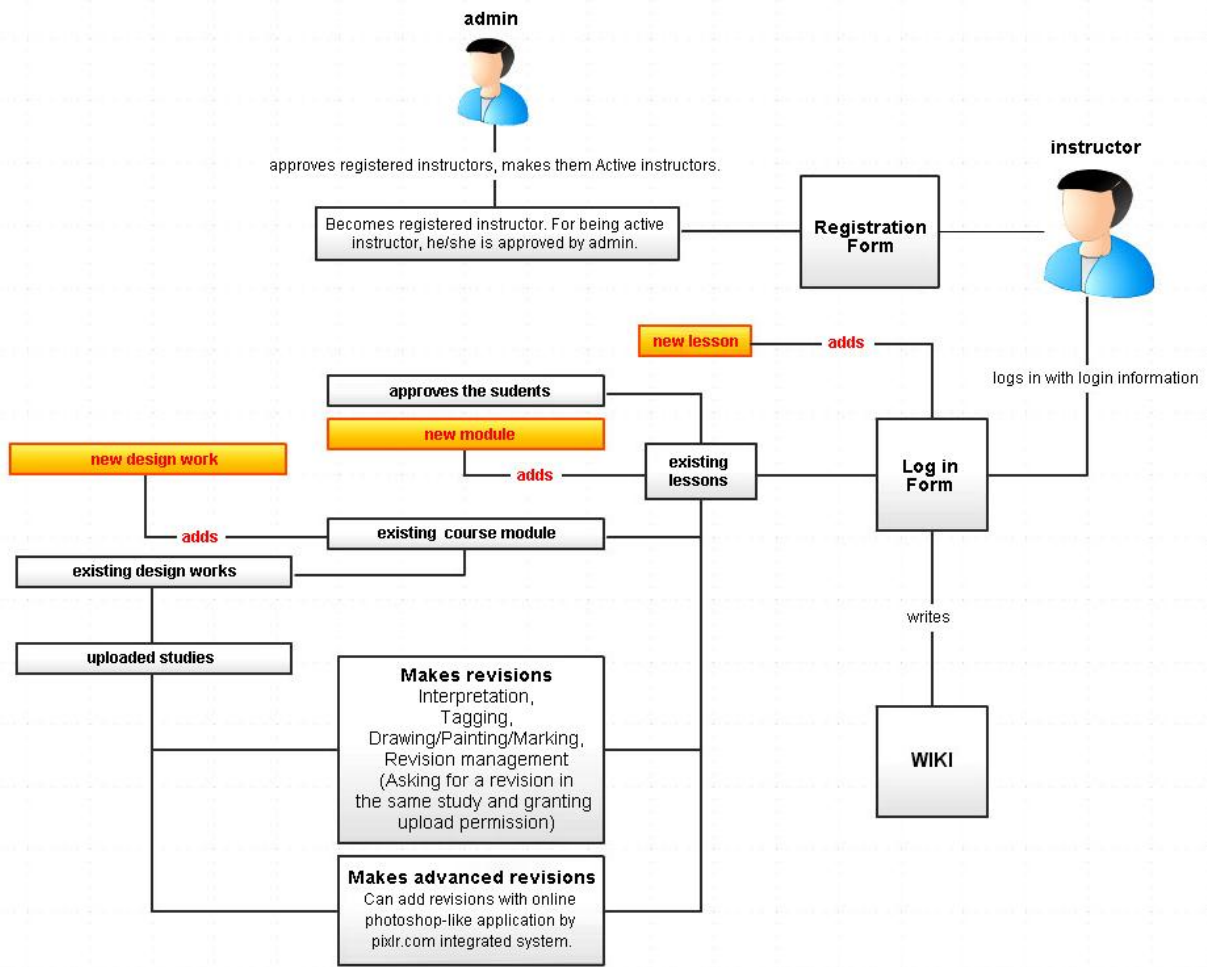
admin

approves registered instructors, makes them Active instructors.

Becomes registered instructor. For being active instructor, he/she is approved by admin.

Registration Form

instructor

new lesson

adds

logs in with login information

approves the sudents

new module

adds

existing lessons

Log in Form

new design work

adds

existing course module

existing design works

writes

uploaded studies

Makes revisions
Interpretation, Tagging, Drawing/Painting/Marking, Revision management (Asking for a revision in the same study and granting upload permission)

WIKI

Makes advanced revisions
Can add revisions with online photoshop-like application by pixlr.com integrated system.